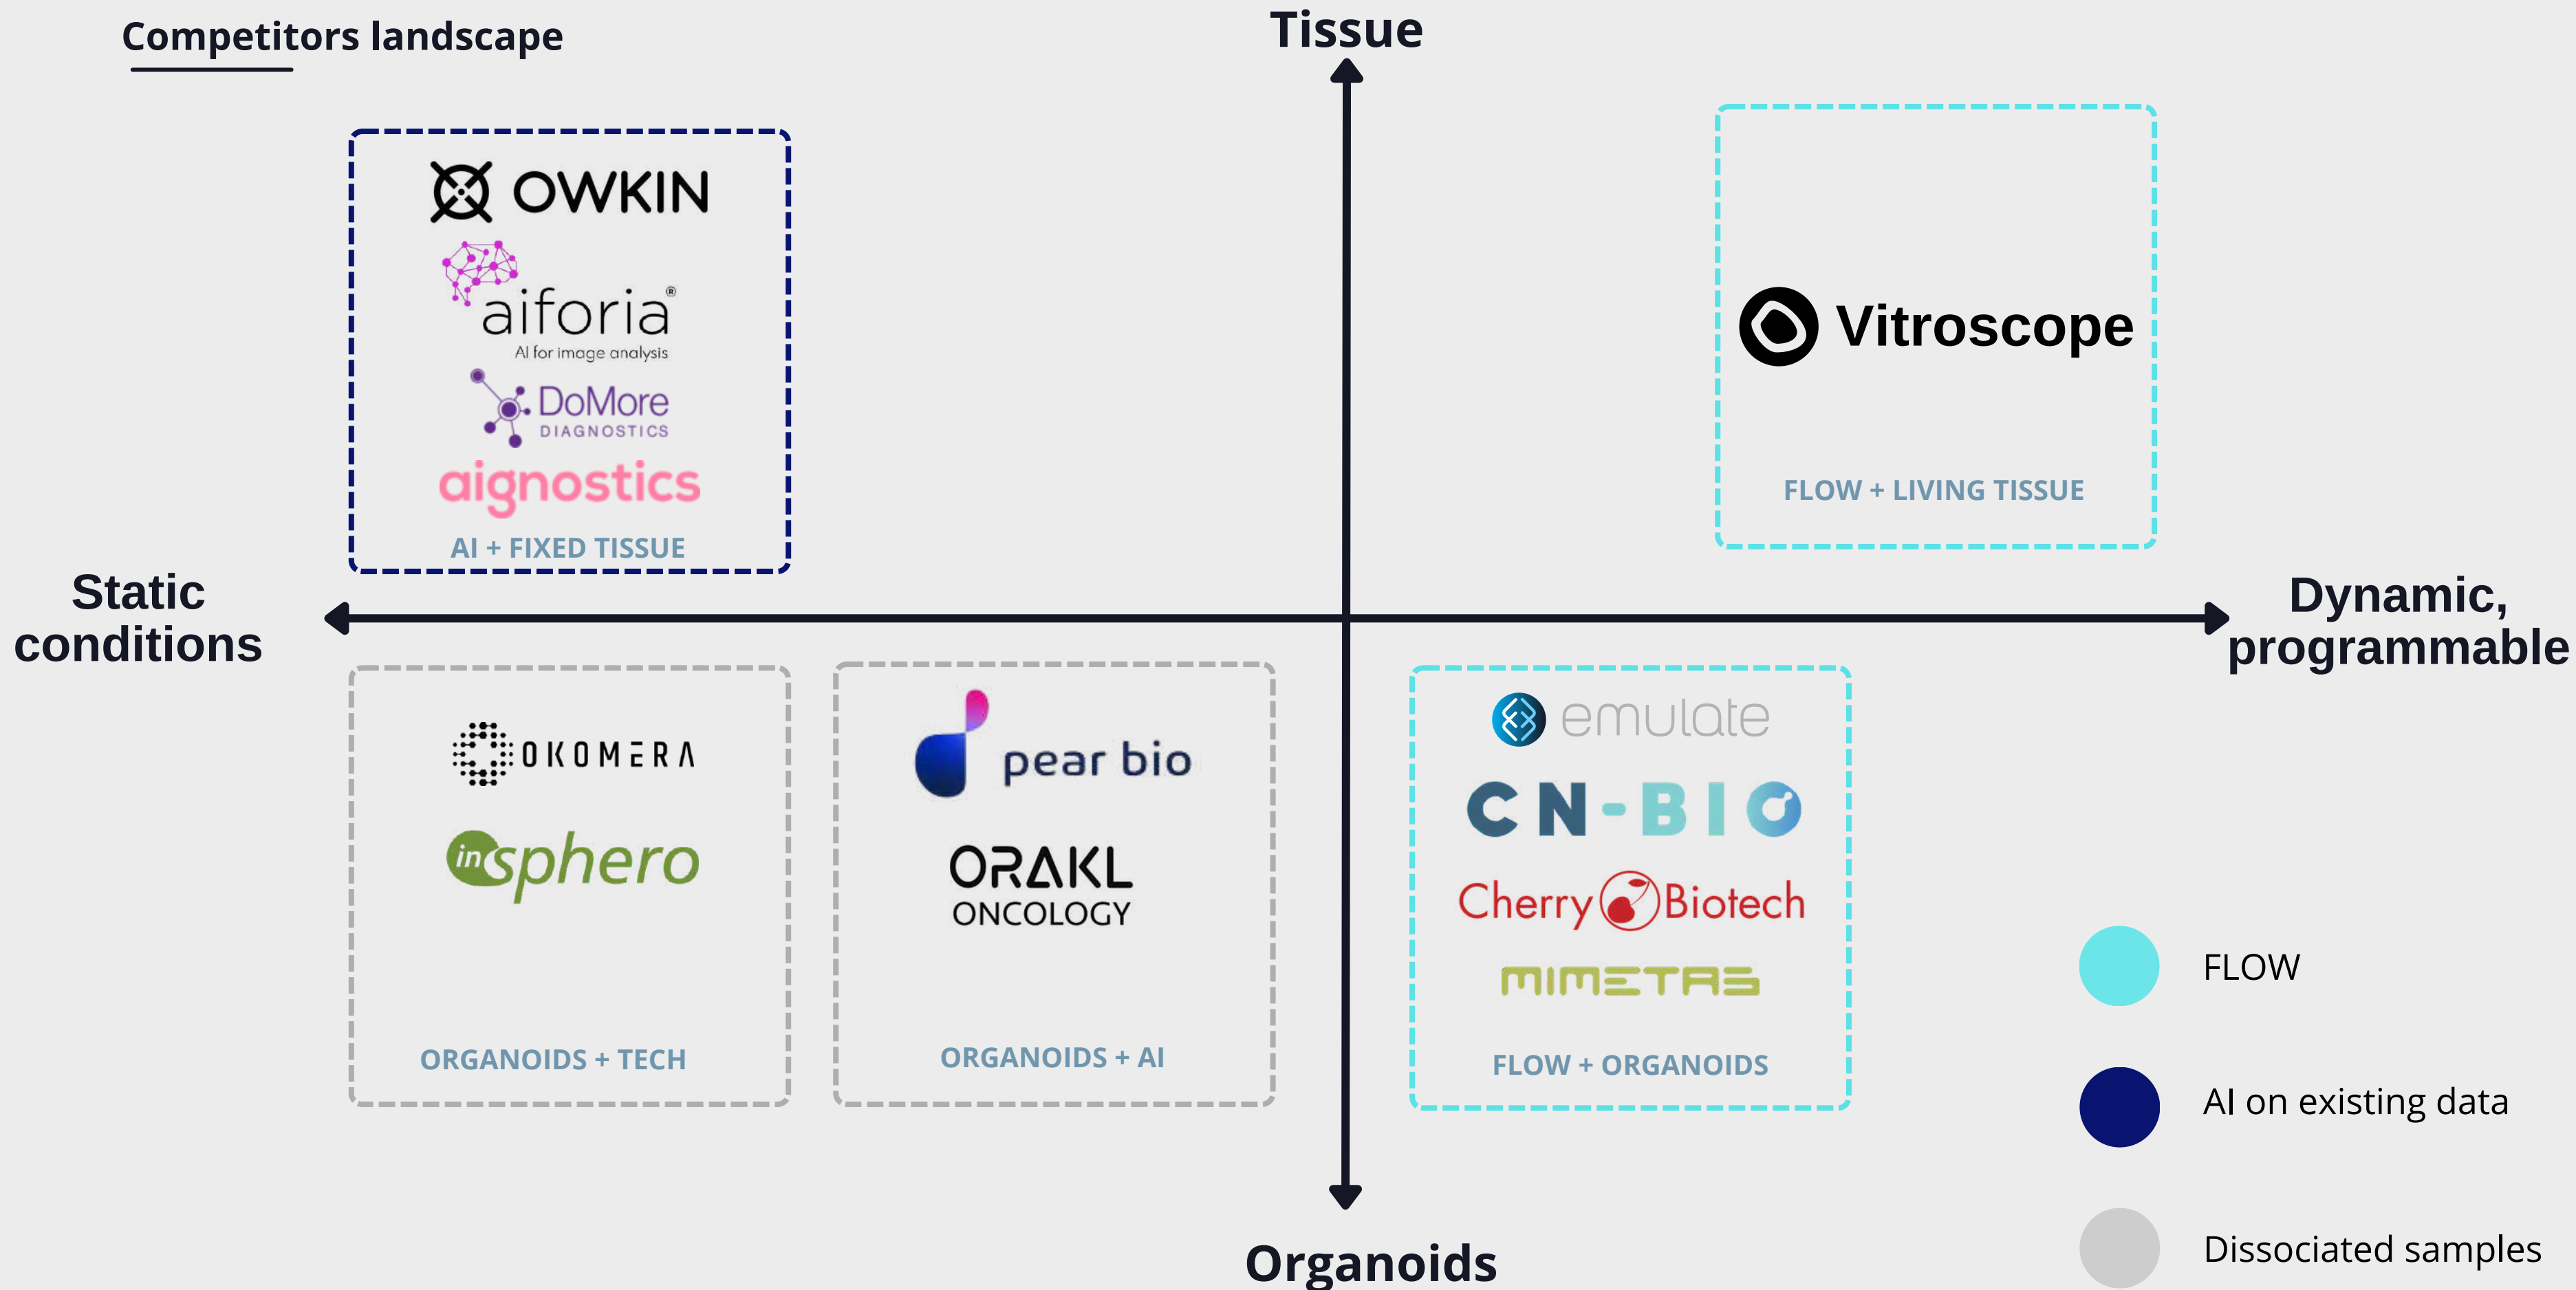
Competitors landscape

Tissue

OWKIN

aiforia®
AI for image analysis

DoMore
DIAGNOSTICS

aignostics

AI + FIXED TISSUE

Vitroscope

FLOW + LIVING TISSUE

Static conditions

Dynamic, programmable

OKOMERA

insphero

ORGANOIDS + TECH

pear bio

ORAKL
ONCOLOGY

ORGANOIDS + AI

emulate

CN-BIO

Cherry Biotech

MIMETAS

FLOW + ORGANOIDS

FLOW

AI on existing data

Dissociated samples

Organoids